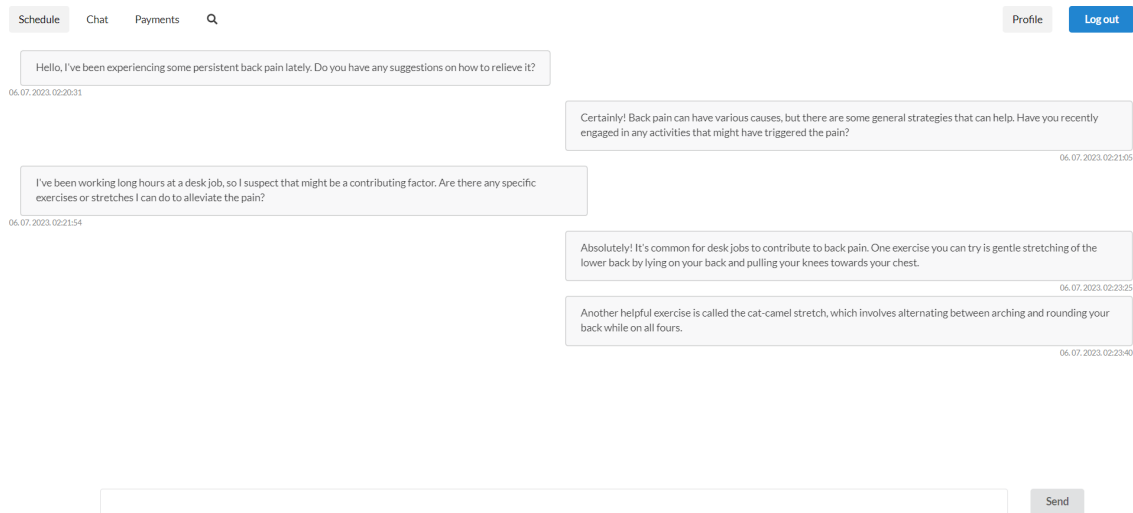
Schedule Chat Payments

Profile Log out

Hello, I've been experiencing some persistent back pain lately. Do you have any suggestions on how to relieve it?

06.07.2023. 02:20:31

Certainly! Back pain can have various causes, but there are some general strategies that can help. Have you recently engaged in any activities that might have triggered the pain?

06.07.2023. 02:21:05

I've been working long hours at a desk job, so I suspect that might be a contributing factor. Are there any specific exercises or stretches I can do to alleviate the pain?

06.07.2023. 02:21:54

Absolutely! It's common for desk jobs to contribute to back pain. One exercise you can try is gentle stretching of the lower back by lying on your back and pulling your knees towards your chest.

06.07.2023. 02:23:25

Another helpful exercise is called the cat-camel stretch, which involves alternating between arching and rounding your back while on all fours.

06.07.2023. 02:23:40

Send